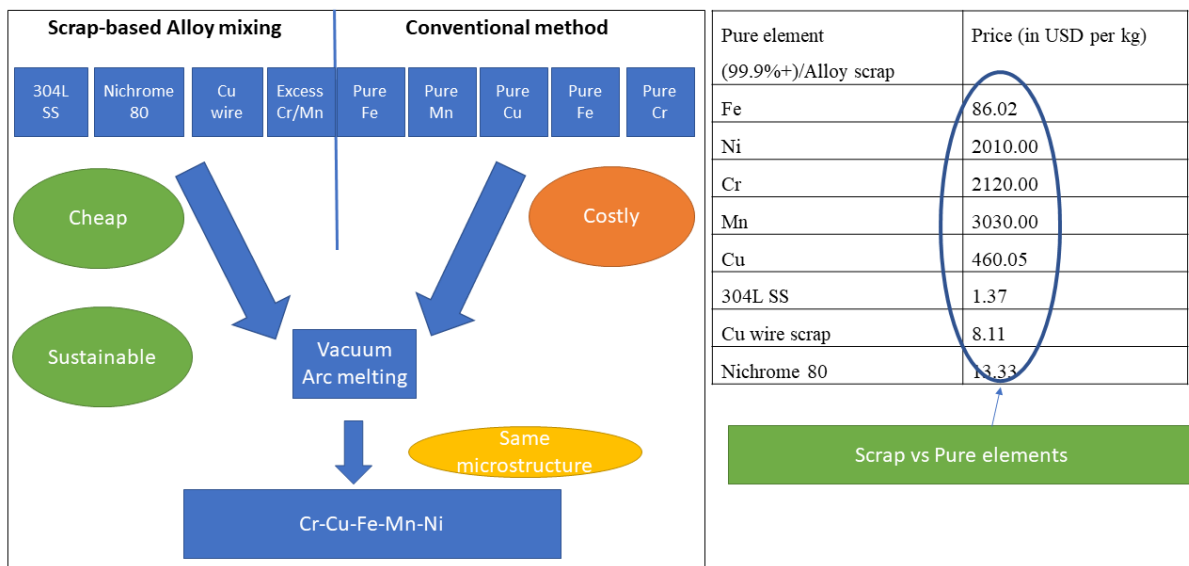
Scrap-based Alloy mixing

Conventional method

304L SS

Nichrome 80

Cu wire

Excess Cr/Mn

Pure Fe

Pure Mn

Pure Cu

Pure Fe

Pure Cr

Cheap

Costly

Sustainable

Vacuum Arc melting

Same microstructure

Cr-Cu-Fe-Mn-Ni

| Pure element (99.9%+)/Alloy scrap | Price (in USD per kg) |
|---|---|
| Fe | 86.02 |
| Ni | 2010.00 |
| Cr | 2120.00 |
| Mn | 3030.00 |
| Cu | 460.05 |
| 304L SS | 1.37 |
| Cu wire scrap | 8.11 |
| Nichrome 80 | 13.33 |

Scrap vs Pure elements